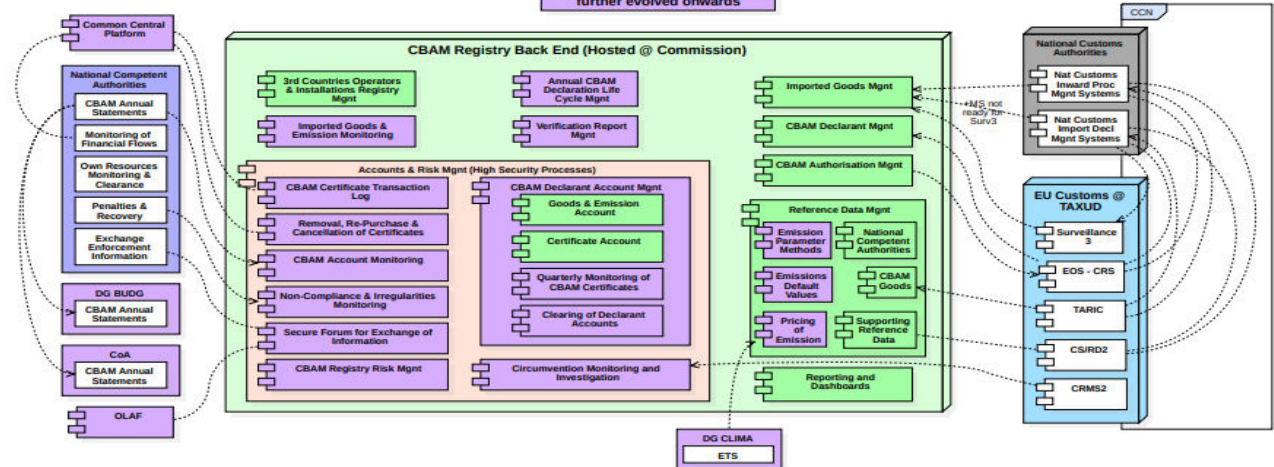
further evolved onwards

Common Central Platform

National Competent Authorities

CBAM Annual Statements

Monitoring of Financial Flows

Own Resources Monitoring & Clearance

Penalties & Recovery

Exchange Enforcement Information

DG BUDG

CBAM Annual Statements

CoA

CBAM Annual Statements

OLAF

CBAM Registry Back End (Hosted @ Commission)

3rd Countries Operators & Installations Registry Mgnt

Annual CBAM Declaration Life Cycle Mgnt

Imported Goods & Emission Monitoring

Verification Report Mgnt

Accounts & Risk Mgnt (High Security Processes)

CBAM Certificate Transaction Log

Removal, Re-Purchase & Cancellation of Certificates

CBAM Account Monitoring

Non-Compliance & Irregularities Monitoring

Secure Forum for Exchange of Information

CBAM Registry Risk Mgnt

CBAM Declarant Account Mgnt

Goods & Emission Account

Certificate Account

Quarterly Monitoring of CBAM Certificates

Clearing of Declarant Accounts

Circumvention Monitoring and Investigation

Imported Goods Mgnt

CBAM Declarant Mgnt

CBAM Authorisation Mgnt

Reference Data Mgnt

Emission Parameter Methods

National Competent Authorities

Emissions Default Values

CBAM Goods

Pricing of Emission

Supporting Reference Data

Reporting and Dashboards

DG CLIMA

ETS

CCN

National Customs Authorities

Nat Customs Inward Proc Mgnt Systems

+MS not ready for Surv3

Nat Customs Import Decl Mgnt Systems

EU Customs @ TAXUD

Surveillance 3

EOS - CRS

TARIC

CS/RD2

CRMS2